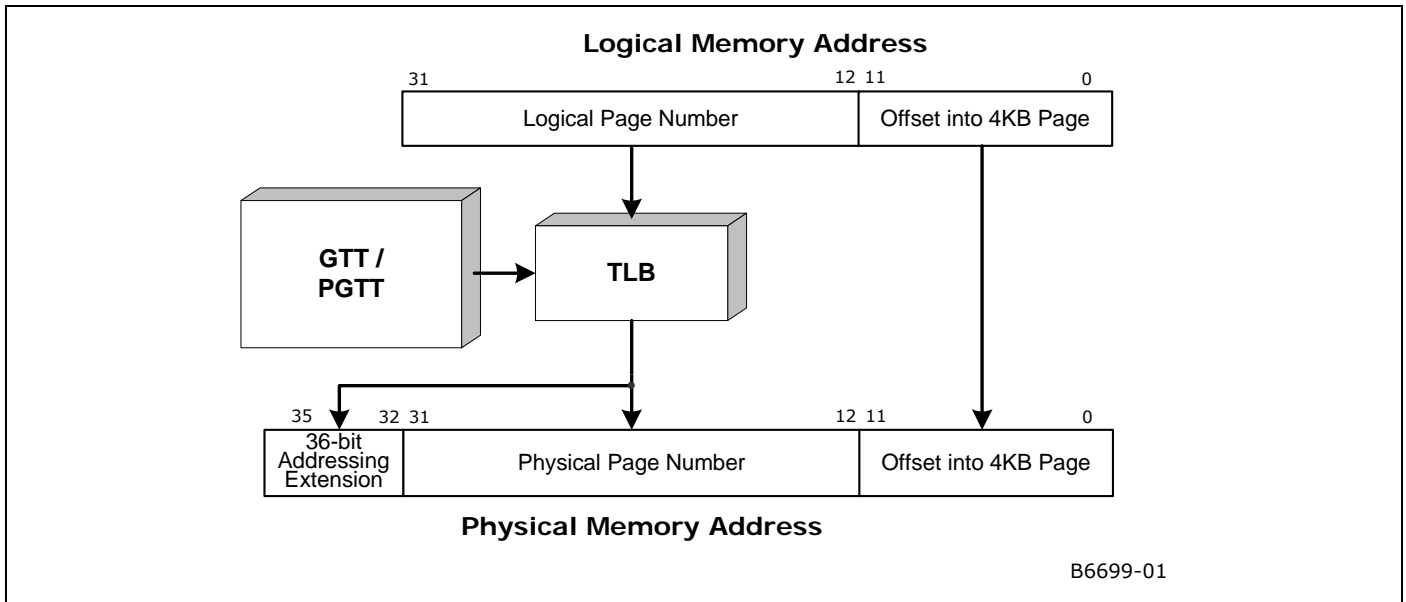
Logical Memory Address

31 12 11 0

Logical Page Number

Offset into 4KB Page

GTT / PGTT

TLB

35 32 31 12 11 0

36-bit Addressing Extension

Physical Page Number

Offset into 4KB Page

Physical Memory Address

B6699-01